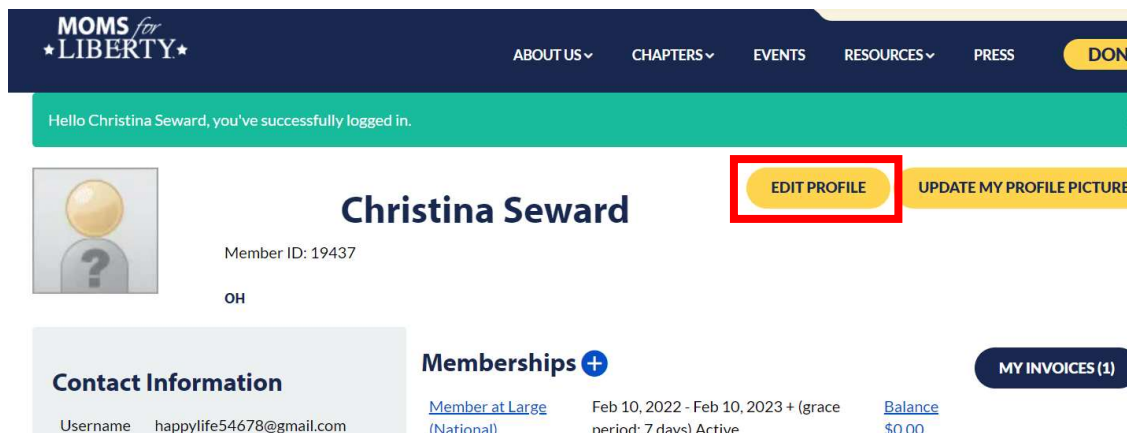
MOMS for LIBERTY

ABOUT US CHAPTERS EVENTS RESOURCES PRESS DON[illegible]

Hello Christina Seward, you've successfully logged in.

EDIT PROFILE UPDATE MY PROFILE PICTURE

Christina Seward

Member ID: 19437

OH

Contact Information

Username happylife54678@gmail.com

Memberships

MY INVOICES (1)

Member at Large (National)

Feb 10, 2022 - Feb 10, 2023 + (grace period: 7 days) Active

Balance $0.00